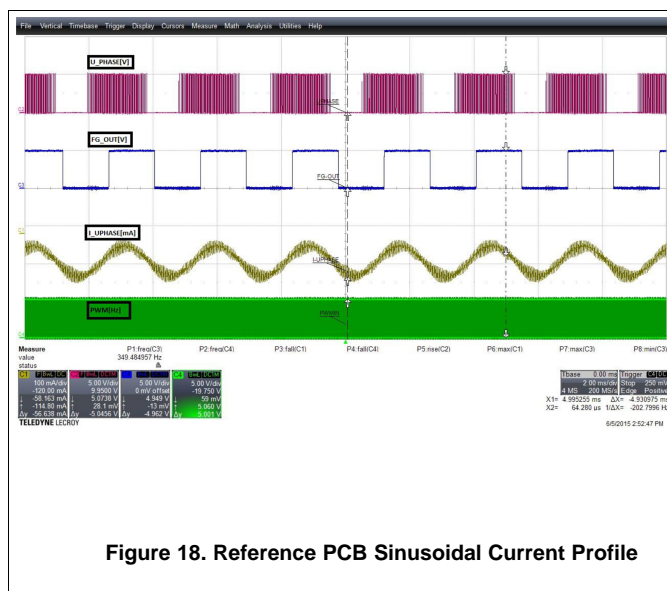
File Vertical Timebase Trigger Display Cursors Measure Math Analysis Utilities Help

U_PHASE[V]

U-PHASE

FG_OUT[V]

FG-OUT

I_UPHASE[mA]

I-UPHASE

PWM[Hz]

PWM

| Measure | P1:freq(C3) | P2:freq(C4) | P3:fall(C1) | P4:fall(C4) | P5:rise(C2) | P6:max(C1) | P7:max(C3) | P8:min(C3) |
|---|---|---|---|---|---|---|---|---|
| value | 349.484957 Hz | | | | | | | |
| status | | | | | | | | |

C3 BwL DC1M
100 mA/div
-120.00 mA
↓ -58.163 mA
↑ -114.80 mA
Δy -56.638 mA

C1 BwL DC1M
5.00 V/div
9.9500 V
↓ 5.0738 V
↑ 28.1 mV
Δy -5.0456 V

C2
5.00 V/div
0 mV offset
↓ 4.949 V
↑ -13 mV
Δy -4.962 V

C4 BwL DC1M
5.00 V/div
-19.750 V
59 mV
5.060 V
5.001 V

TELEDYNE LECROY

Tbase 0.00 ms Trigger
2.00 ms/div Stop 250 mV
4 MS 200 MS/s Edge Positive
X1= 4.995255 ms ΔX= -4.930975 ms
X2= 64.280 us 1/ΔX= -202.7996 Hz

6/5/2015 2:52:47 PM

Figure 18. Reference PCB Sinusoidal Current Profile